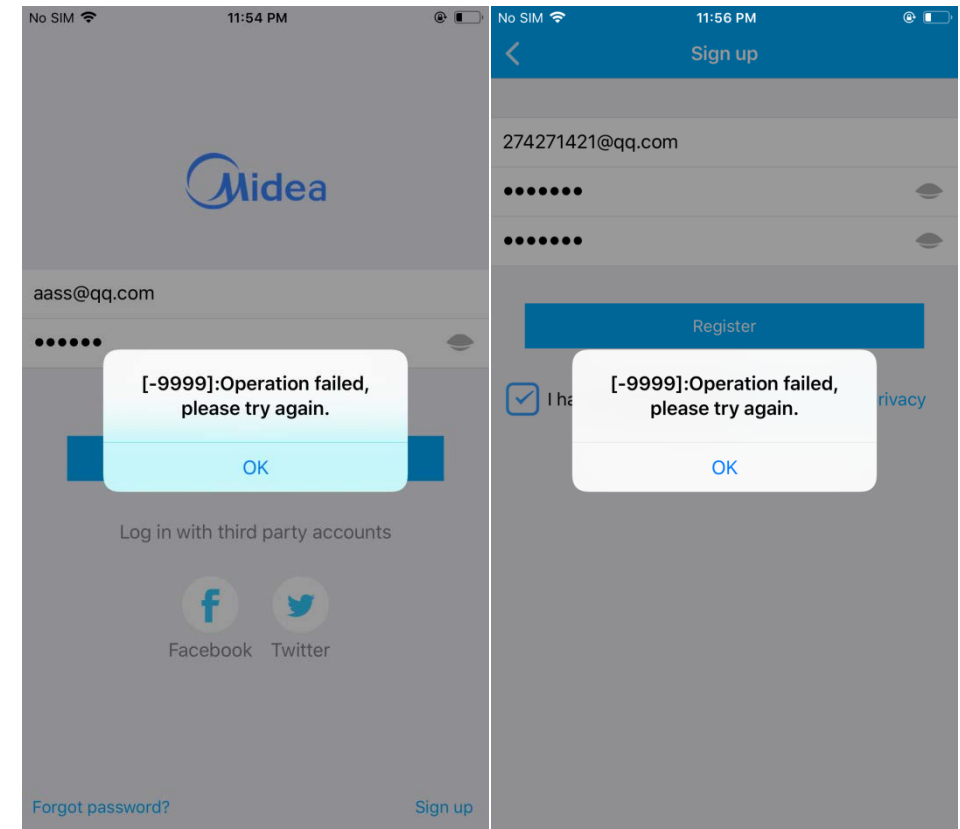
No SIM 11:54 PM

Midea

aass@qq.com

••••••

[-9999]:Operation failed, please try again.

OK

Log in with third party accounts

Facebook Twitter

Forgot password? Sign up

No SIM 11:56 PM

Sign up

274271421@qq.com

•••••••

•••••••

Register

I ha

rivacy

[-9999]:Operation failed, please try again.

OK